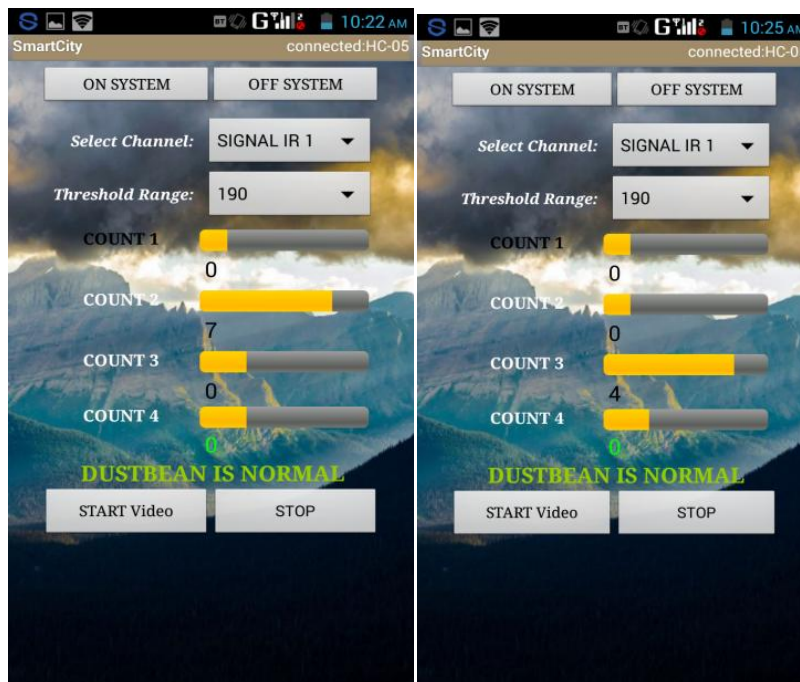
10:22 AM
SmartCity connected:HC-05

ON SYSTEM
OFF SYSTEM

Select Channel: SIGNAL IR 1

Threshold Range: 190

COUNT 1
0
COUNT 2
7
COUNT 3
0
COUNT 4
0

DUSTBEAN IS NORMAL

START Video
STOP

10:25 AM
SmartCity connected:HC-0

ON SYSTEM
OFF SYSTEM

Select Channel: SIGNAL IR 1

Threshold Range: 190

COUNT 1
0
COUNT 2
0
COUNT 3
4
COUNT 4
0

DUSTBEAN IS NORMAL

START Video
STOP